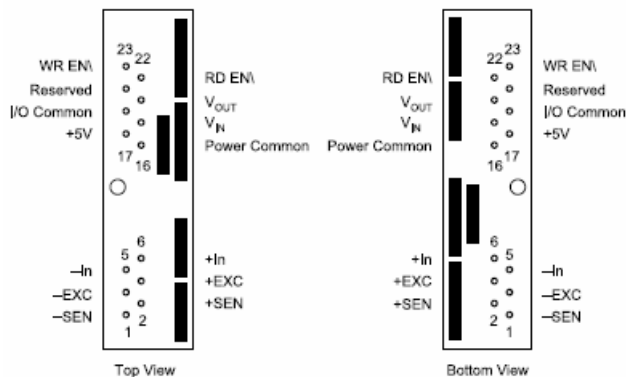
WR EN\
Reserved
I/O Common
+5V

23 22
17 16

RD EN\
$V_{OUT}$
$V_{IN}$
Power Common

5 6
1 2

–In
–EXC
–SEN

+In
+EXC
+SEN

Top View

RD EN\
$V_{OUT}$
$V_{IN}$
Power Common

22 23
16 17

WR EN\
Reserved
I/O Common
+5V

+In
+EXC
+SEN

6 5
2 1

–In
–EXC
–SEN

Bottom View